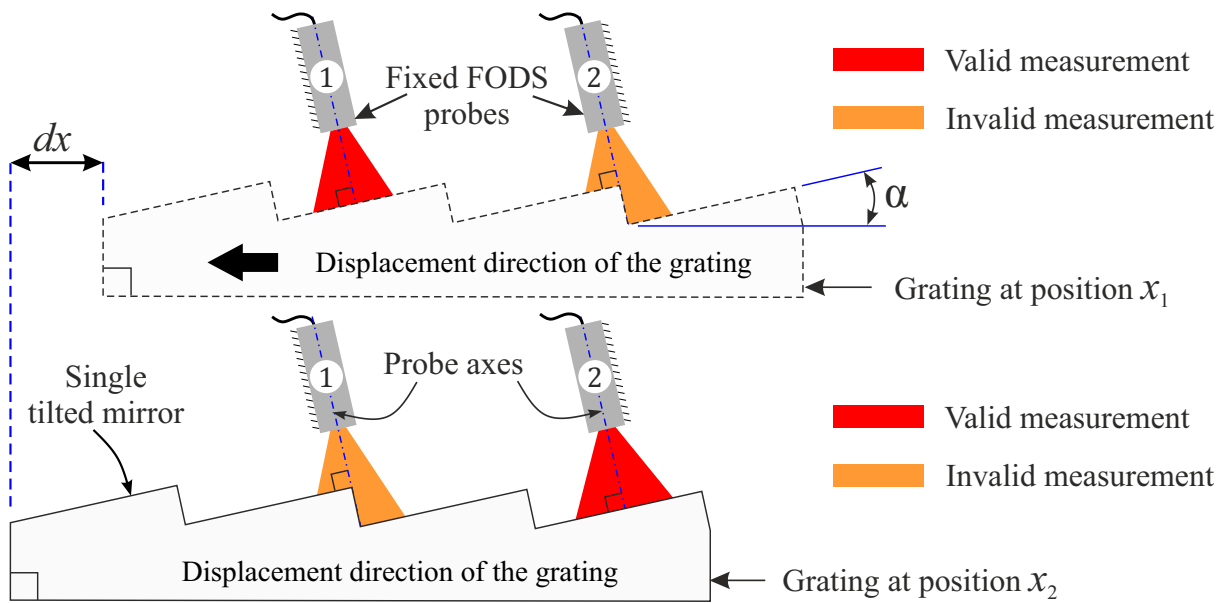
1
2
Fixed FODS probes
Valid measurement
Invalid measurement
$dx$
$\alpha$
Displacement direction of the grating
Grating at position $x_1$
1
2
Probe axes
Single tilted mirror
Valid measurement
Invalid measurement
Displacement direction of the grating
Grating at position $x_2$